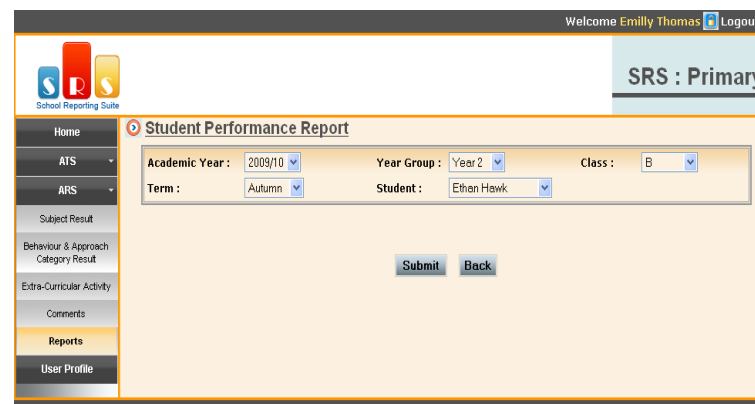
Welcome Emilly Thomas Logou

S R S
School Reporting Suite

SRS : Primar

Home
ATS
ARS
Subject Result
Behaviour & Approach Category Result
Extra-Curricular Activity
Comments
Reports
User Profile

Student Performance Report

| Academic Year : | 2009/10 | Year Group : | Year 2 | Class : | B |
|---|---|---|---|---|---|
| Term : | Autumn | Student : | Ethan Hawk | | |

Submit Back